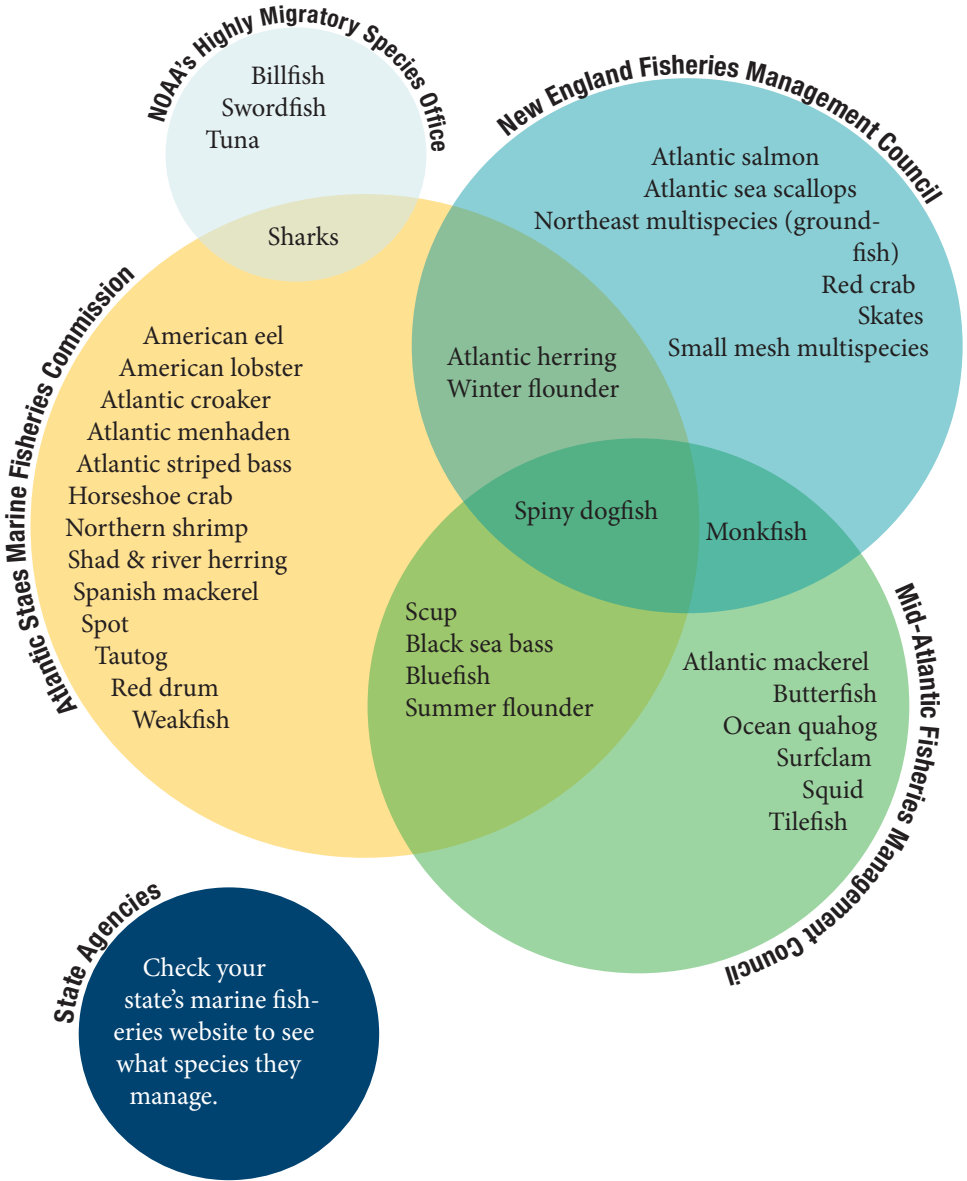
NOAA's Highly Migratory Species Office

Billfish
Swordfish
Tuna

Sharks

New England Fisheries Management Council

Atlantic salmon
Atlantic sea scallops
Northeast multispecies (groundfish)
Red crab
Skates
Small mesh multispecies

Atlantic States Marine Fisheries Commission

American eel
American lobster
Atlantic croaker
Atlantic menhaden
Atlantic striped bass
Horseshoe crab
Northern shrimp
Shad & river herring
Spanish mackerel
Spot
Tautog
Red drum
Weakfish

Atlantic herring
Winter flounder

Spiny dogfish

Monkfish

Scup
Black sea bass
Bluefish
Summer flounder

Mid-Atlantic Fisheries Management Council

Atlantic mackerel
Butterfish
Ocean quahog
Surfclam
Squid
Tilefish

State Agencies

Check your state's marine fisheries website to see what species they manage.